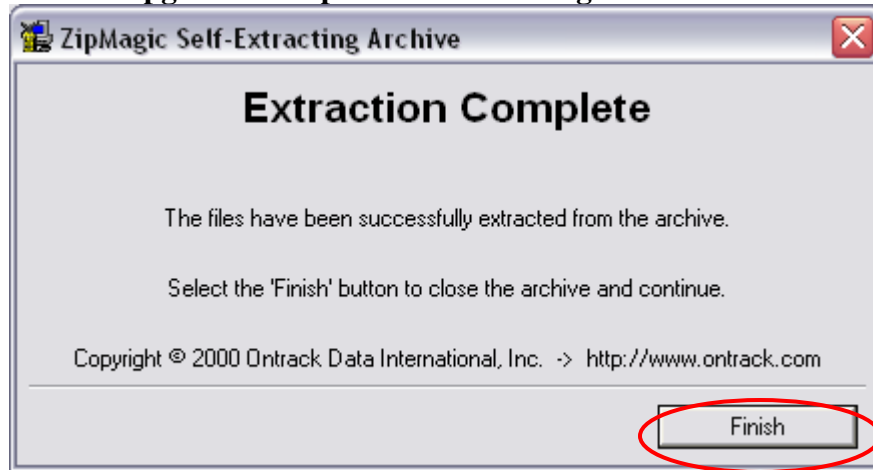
ZipMagic Self-Extracting Archive

Extraction Complete

The files have been successfully extracted from the archive.

Select the 'Finish' button to close the archive and continue.

Copyright © 2000 Ontrack Data International, Inc. -> http://www.ontrack.com

Finish